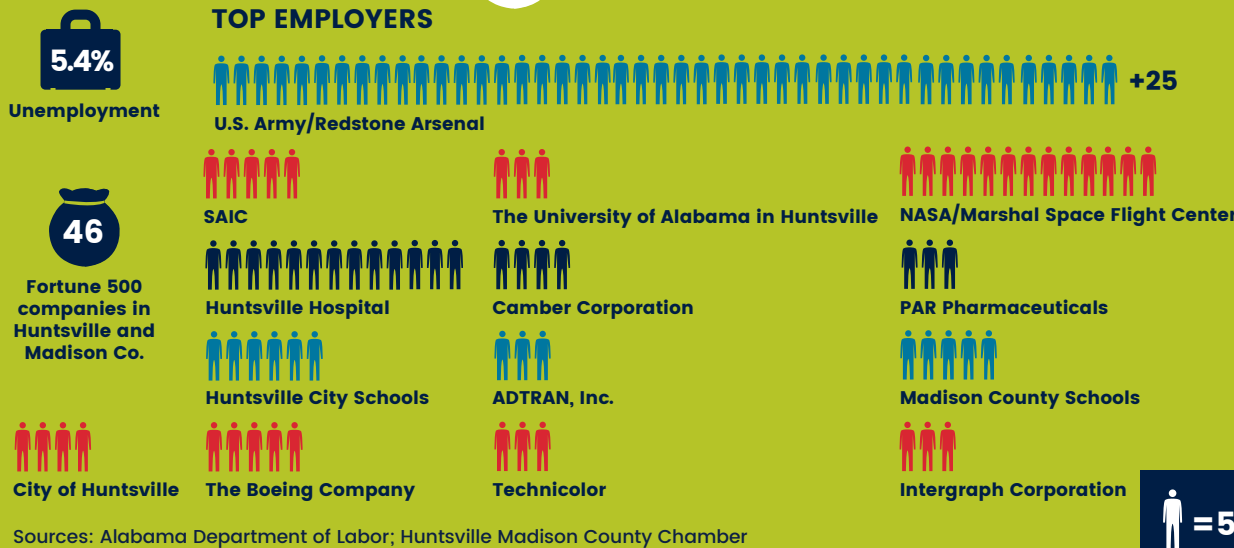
TOP EMPLOYERS

5.4%
Unemployment

+25
U.S. Army/Redstone Arsenal

46
Fortune 500 companies in Huntsville and Madison Co.

SAIC

The University of Alabama in Huntsville

NASA/Marshal Space Flight Center

Huntsville Hospital

Camber Corporation

PAR Pharmaceuticals

Huntsville City Schools

ADTRAN, Inc.

Madison County Schools

City of Huntsville

The Boeing Company

Technicolor

Intergraph Corporation

=5

Sources: Alabama Department of Labor; Huntsville Madison County Chamber